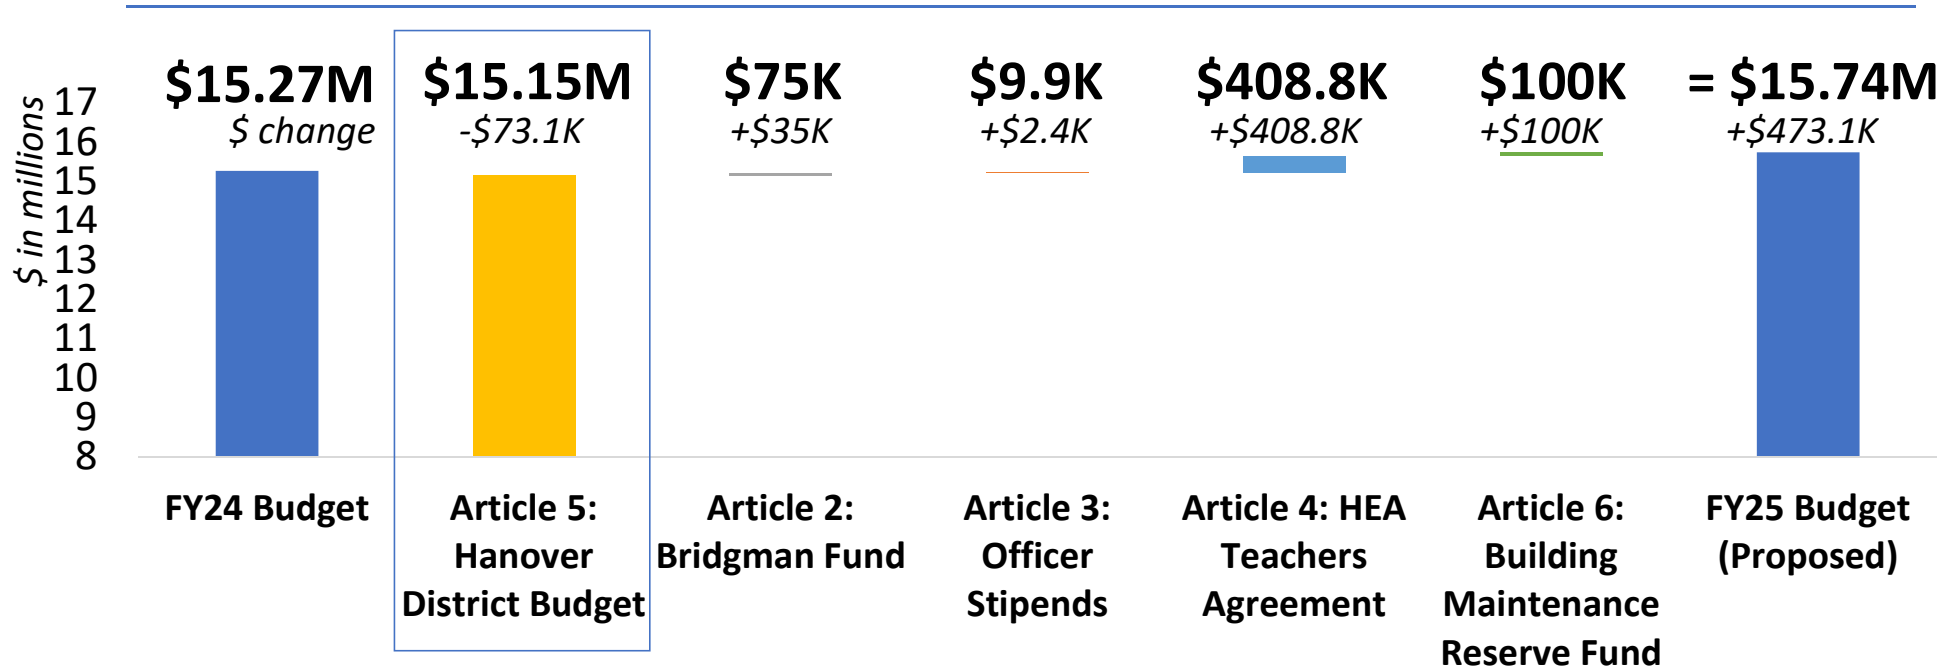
$ in millions
17
16
15
14
13
12
11
10
9
8

$15.27M
$ change

$15.15M
-$73.1K

$75K
+$35K

$9.9K
+$2.4K

$408.8K
+$408.8K

$100K
+$100K

= $15.74M
+$473.1K

FY24 Budget

Article 5: Hanover District Budget

Article 2: Bridgman Fund

Article 3: Officer Stipends

Article 4: HEA Teachers Agreement

Article 6: Building Maintenance Reserve Fund

FY25 Budget (Proposed)